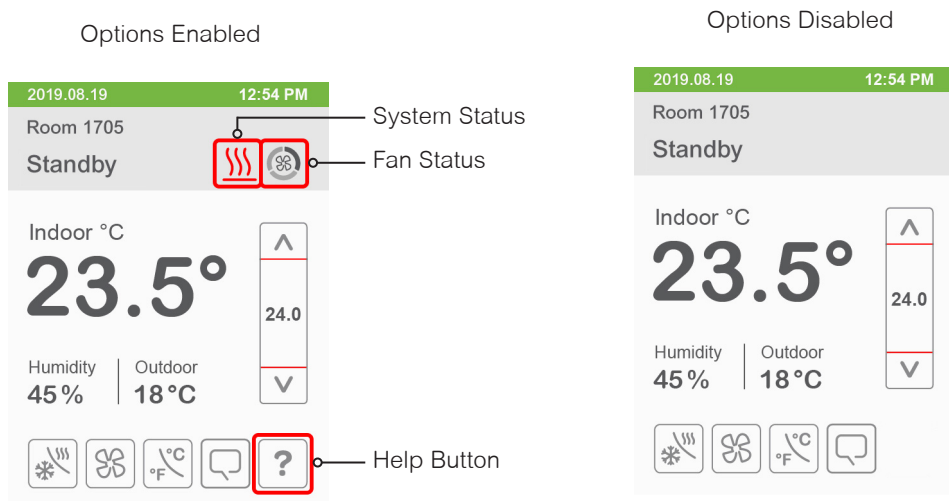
Options Enabled

2019.08.19 12:54 PM

Room 1705

Standby

System Status

Fan Status

Indoor °C

23.5°

24.0

Humidity
45%

Outdoor
18°C

°C
°F

?

Help Button

Options Disabled

2019.08.19 12:54 PM

Room 1705

Standby

Indoor °C

23.5°

24.0

Humidity
45%

Outdoor
18°C

°C
°F